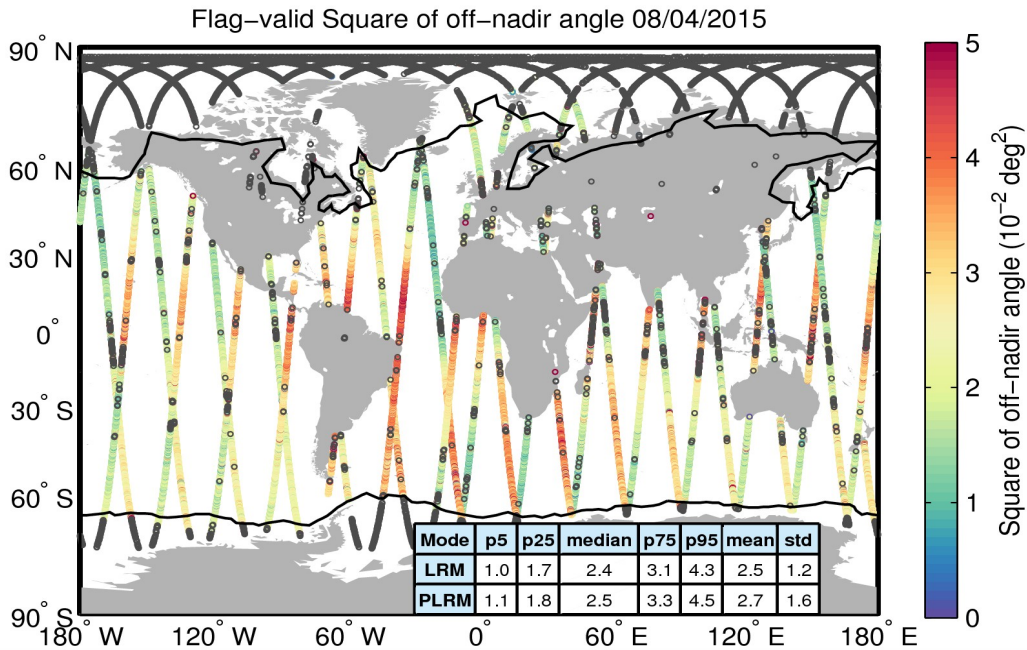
Flag-valid Square of off-nadir angle 08/04/2015

90° N
60° N
30° N
0°
30° S
60° S
90° S
180° W
120° W
60° W
0°
60° E
120° E
180° E

| Mode | p5 | p25 | median | p75 | p95 | mean | std |
|---|---|---|---|---|---|---|---|
| LRM | 1.0 | 1.7 | 2.4 | 3.1 | 4.3 | 2.5 | 1.2 |
| PLRM | 1.1 | 1.8 | 2.5 | 3.3 | 4.5 | 2.7 | 1.6 |

5
4
3
2
1
0
Square of off-nadir angle ($10^{-2}$ $deg^2$)